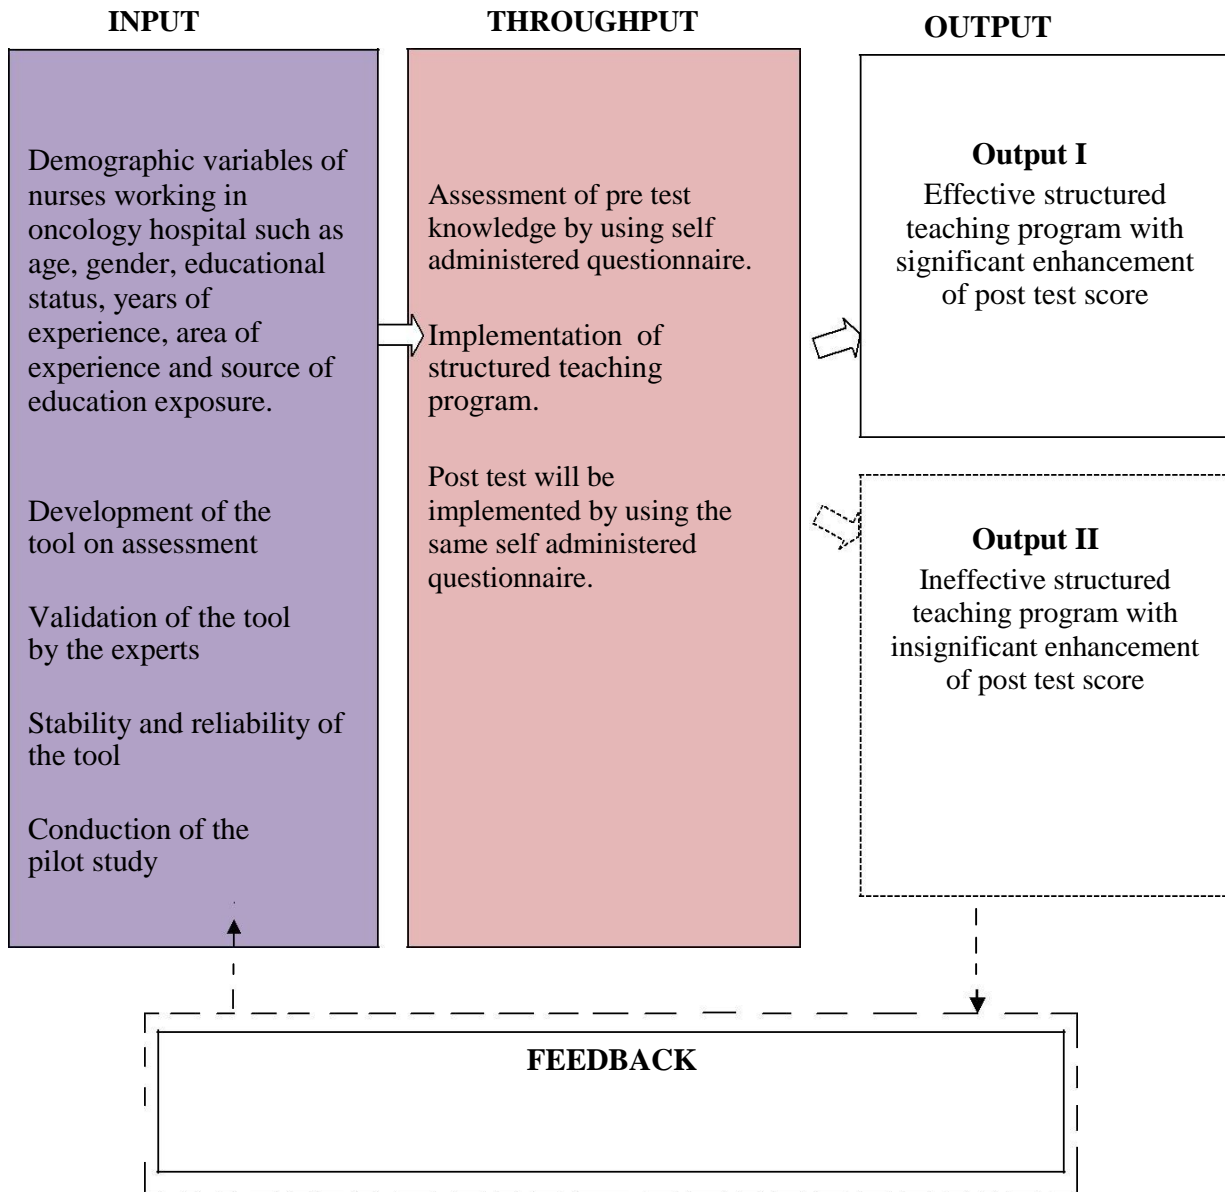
INPUT

Demographic variables of nurses working in oncology hospital such as age, gender, educational status, years of experience, area of experience and source of education exposure.

Development of the tool on assessment

Validation of the tool by the experts

Stability and reliability of the tool

Conduction of the pilot study

THROUGHPUT

Assessment of pre test knowledge by using self administered questionnaire.

Implementation of structured teaching program.

Post test will be implemented by using the same self administered questionnaire.

OUTPUT

Output I
Effective structured teaching program with significant enhancement of post test score

Output II
Ineffective structured teaching program with insignificant enhancement of post test score

FEEDBACK